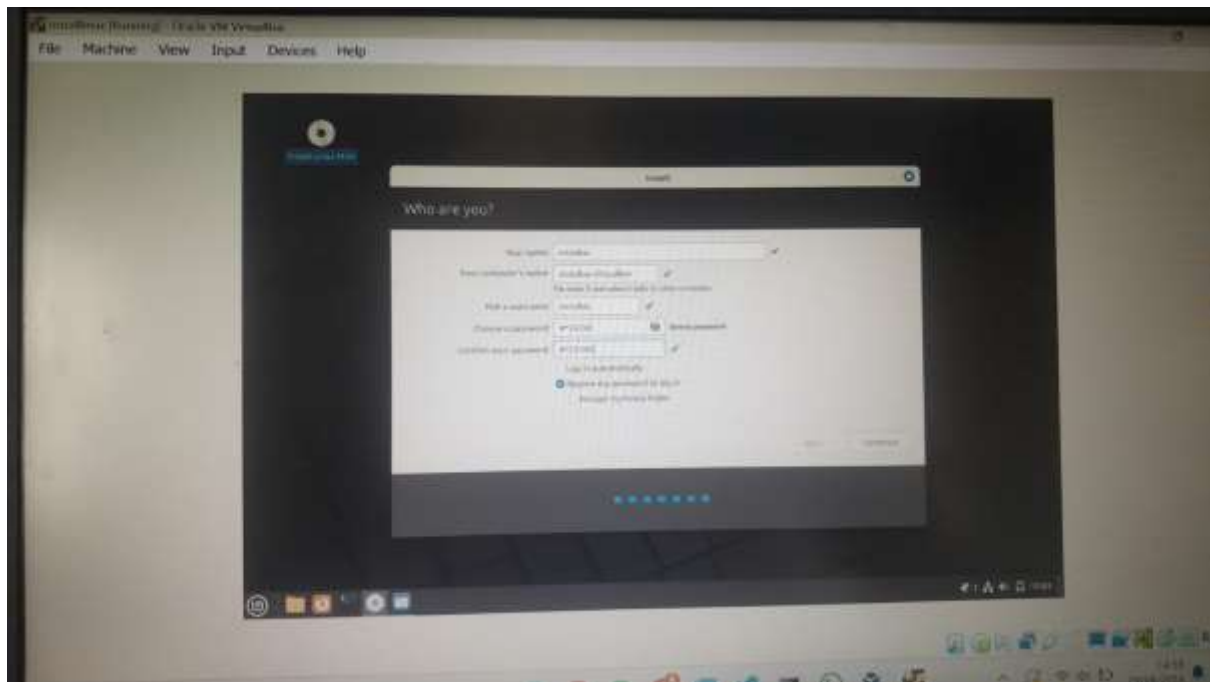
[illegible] - Oracle VM VirtualBox

File Machine View Input Devices Help

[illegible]

Install

Who are you?

Your name: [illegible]

Your computer's name: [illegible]

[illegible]

Pick a username: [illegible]

Choose a password: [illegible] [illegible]

Confirm your password: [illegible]

Log in automatically

Require my password to log in

Encrypt my home folder

Back Continue